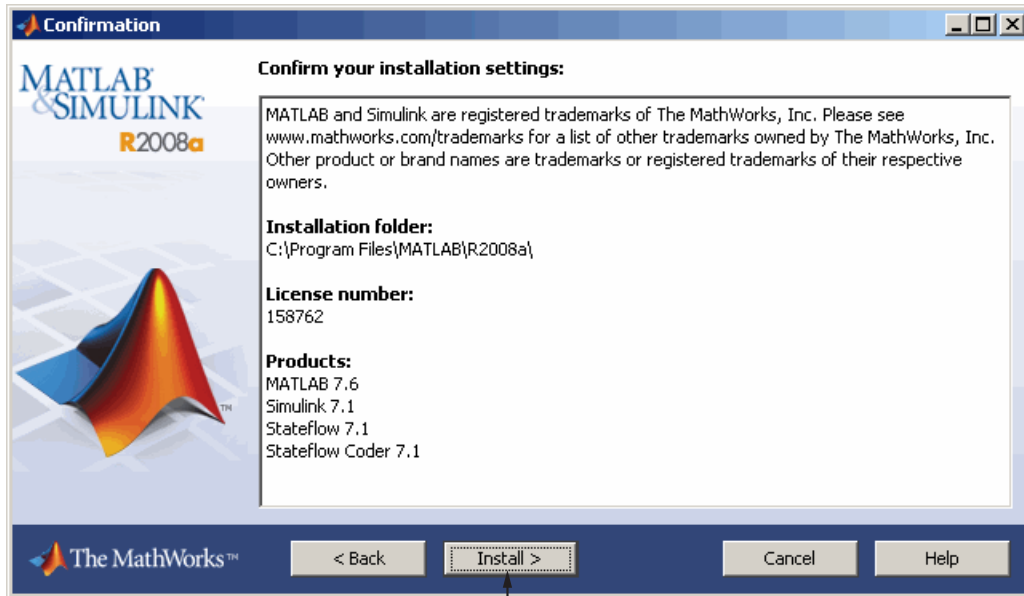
Confirmation

MATLAB® & SIMULINK® R2008a

Confirm your installation settings:

MATLAB and Simulink are registered trademarks of The MathWorks, Inc. Please see www.mathworks.com/trademarks for a list of other trademarks owned by The MathWorks, Inc. Other product or brand names are trademarks or registered trademarks of their respective owners.

Installation folder:
C:\Program Files\MATLAB\R2008a\

License number:
158762

Products:
MATLAB 7.6
Simulink 7.1
Stateflow 7.1
Stateflow Coder 7.1

TM

The MathWorks™

< Back

Install >

Cancel

Help